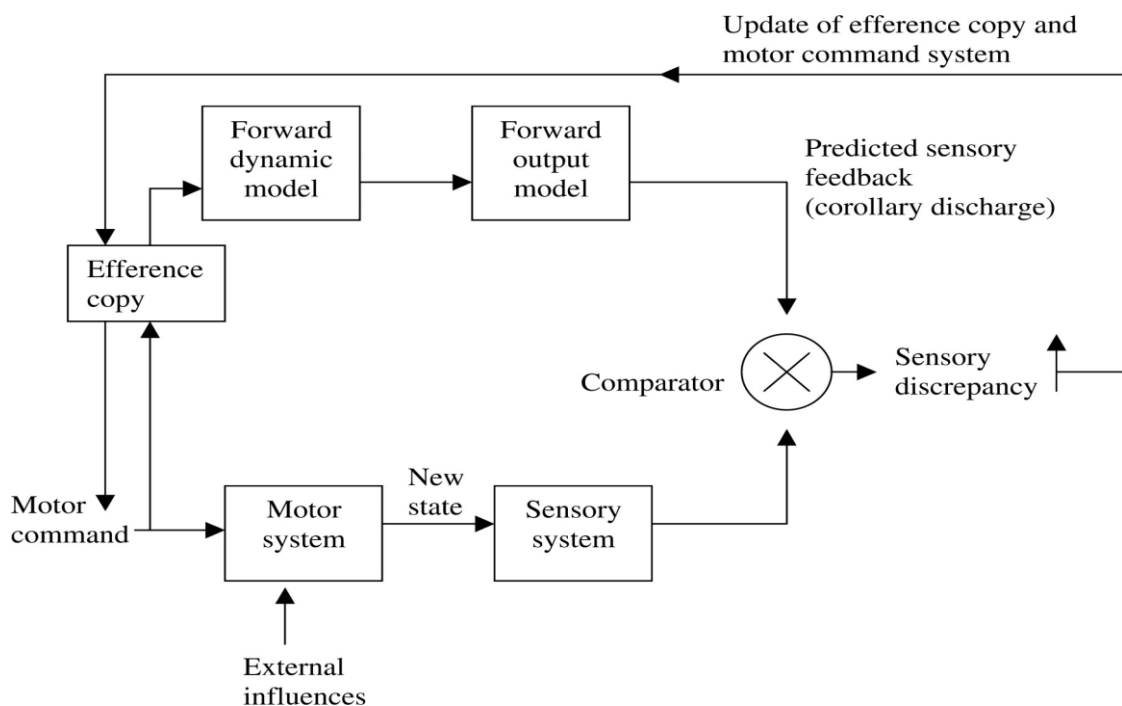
Update of efference copy and motor command system

Forward dynamic model

Forward output model

Predicted sensory feedback (corollary discharge)

Efference copy

Comparator

Sensory discrepancy

Motor command

Motor system

New state

Sensory system

External influences